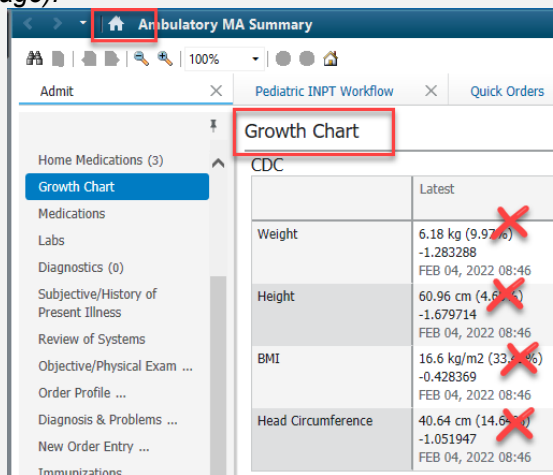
Ambulatory MA Summary

100%

Admit

Pediatric INPT Workflow

Quick Orders

Home Medications (3)
Growth Chart
Medications
Labs
Diagnostics (0)
Subjective/History of Present Illness
Review of Systems
Objective/Physical Exam ...
Order Profile ...
Diagnosis & Problems ...
New Order Entry ...
Immunizations

Growth Chart

CDC

| | Latest |
|---|---|
| Weight | 6.18 kg (9.97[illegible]) -1.283288 FEB 04, 2022 08:46 |
| Height | 60.96 cm (4.6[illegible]) -1.679714 FEB 04, 2022 08:46 |
| BMI | 16.6 kg/m2 (33.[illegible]) -0.428369 FEB 04, 2022 08:46 |
| Head Circumference | 40.64 cm (14.6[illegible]) -1.051947 FEB 04, 2022 08:46 |